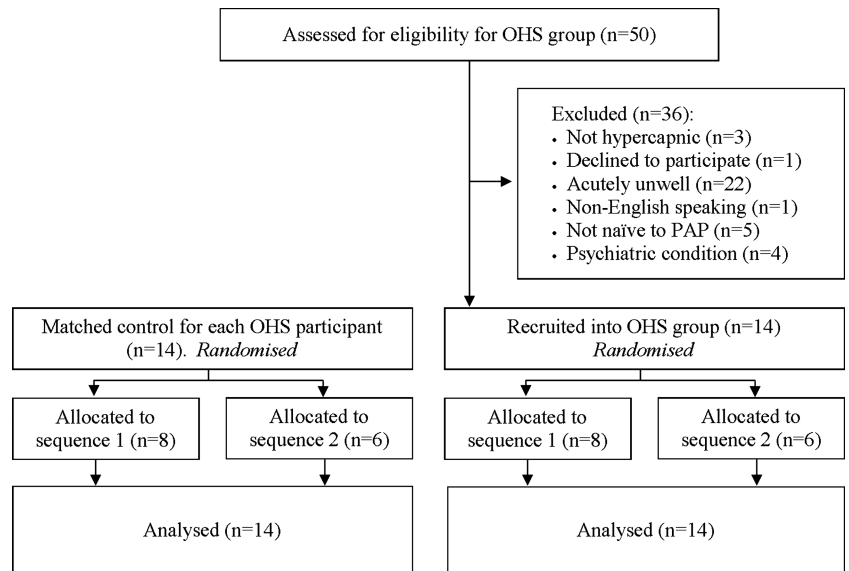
Assessed for eligibility for OHS group (n=50)

Excluded (n=36):
• Not hypercapnic (n=3)
• Declined to participate (n=1)
• Acutely unwell (n=22)
• Non-English speaking (n=1)
• Not naïve to PAP (n=5)
• Psychiatric condition (n=4)

Matched control for each OHS participant (n=14). *Randomised*

Recruited into OHS group (n=14) *Randomised*

Allocated to sequence 1 (n=8)

Allocated to sequence 2 (n=6)

Allocated to sequence 1 (n=8)

Allocated to sequence 2 (n=6)

Analysed (n=14)

Analysed (n=14)